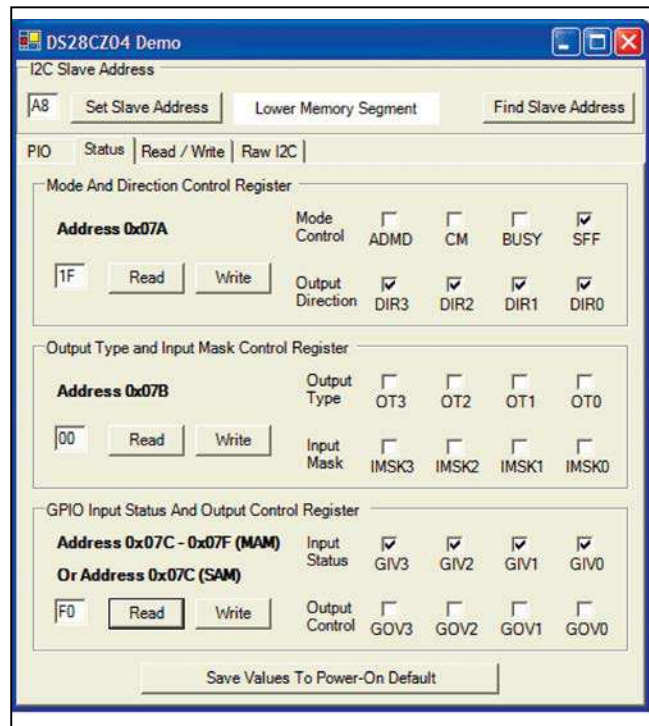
DS28CZ04 Demo

I2C Slave Address

A8

Set Slave Address

Lower Memory Segment

Find Slave Address

PIO

Status

Read / Write

Raw I2C

Mode And Direction Control Register

Address 0x07A

1F

Read

Write

Mode Control

ADMD

CM

BUSY

SFF

Output Direction

DIR3

DIR2

DIR1

DIR0

Output Type and Input Mask Control Register

Address 0x07B

00

Read

Write

Output Type

OT3

OT2

OT1

OT0

Input Mask

IMSK3

IMSK2

IMSK1

IMSK0

GPIO Input Status And Output Control Register

Address 0x07C - 0x07F (MAM)

Or Address 0x07C (SAM)

F0

Read

Write

Input Status

GIV3

GIV2

GIV1

GIV0

Output Control

GOV3

GOV2

GOV1

GOV0

Save Values To Power-On Default